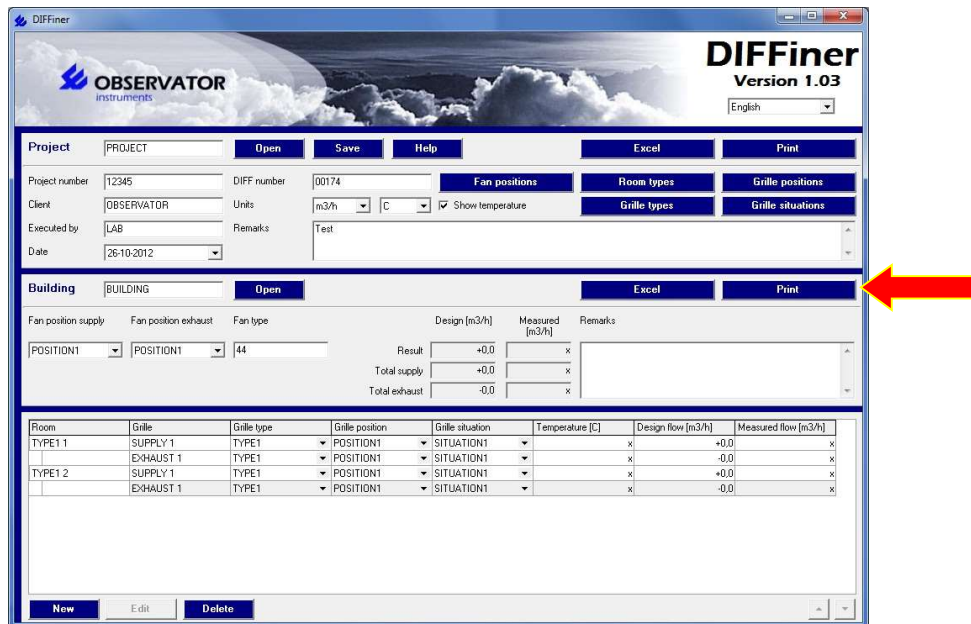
DIFFiner

OBSERVATOR instruments

DIFFiner
Version 1.03
English

Project PROJECT Open Save Help Excel Print

Project number 12345
DIFF number 00174
Fan positions
Room types
Grille positions
Client OBSERVATOR
Units m3/h C
Show temperature
Grille types
Grille situations
Executed by LAB
Remarks Test
Date 26-10-2012

Building BUILDING Open Excel Print

Fan position supply
Fan position exhaust
Fan type
Design [m3/h]
Measured [m3/h]
Remarks
POSITION1
POSITION1
44
Result +0,0 x
Total supply +0,0 x
Total exhaust -0,0 x

| Room | Grille | Grille type | Grille position | Grille situation | Temperature [C] | Design flow [m3/h] | Measured flow [m3/h] |
|---|---|---|---|---|---|---|---|
| TYPE1 1 | SUPPLY 1 | TYPE1 | POSITION1 | SITUATION1 | x | +0,0 | x |
| | EXHAUST 1 | TYPE1 | POSITION1 | SITUATION1 | x | -0,0 | x |
| TYPE1 2 | SUPPLY 1 | TYPE1 | POSITION1 | SITUATION1 | x | +0,0 | x |
| | EXHAUST 1 | TYPE1 | POSITION1 | SITUATION1 | x | -0,0 | x |

New Edit Delete